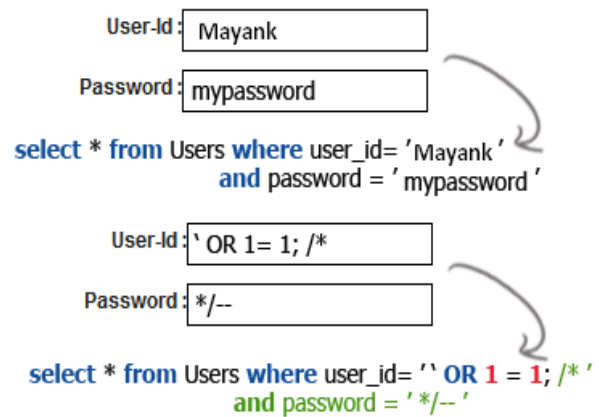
User-Id : Mayank

Password : mypassword

select * from Users where user_id= ′Mayank′ and password = ′ mypassword ′

User-Id : ' OR 1= 1; /*

Password : */--

select * from Users where user_id= ′' OR 1 = 1; /* ′ and password = ′ */-- ′